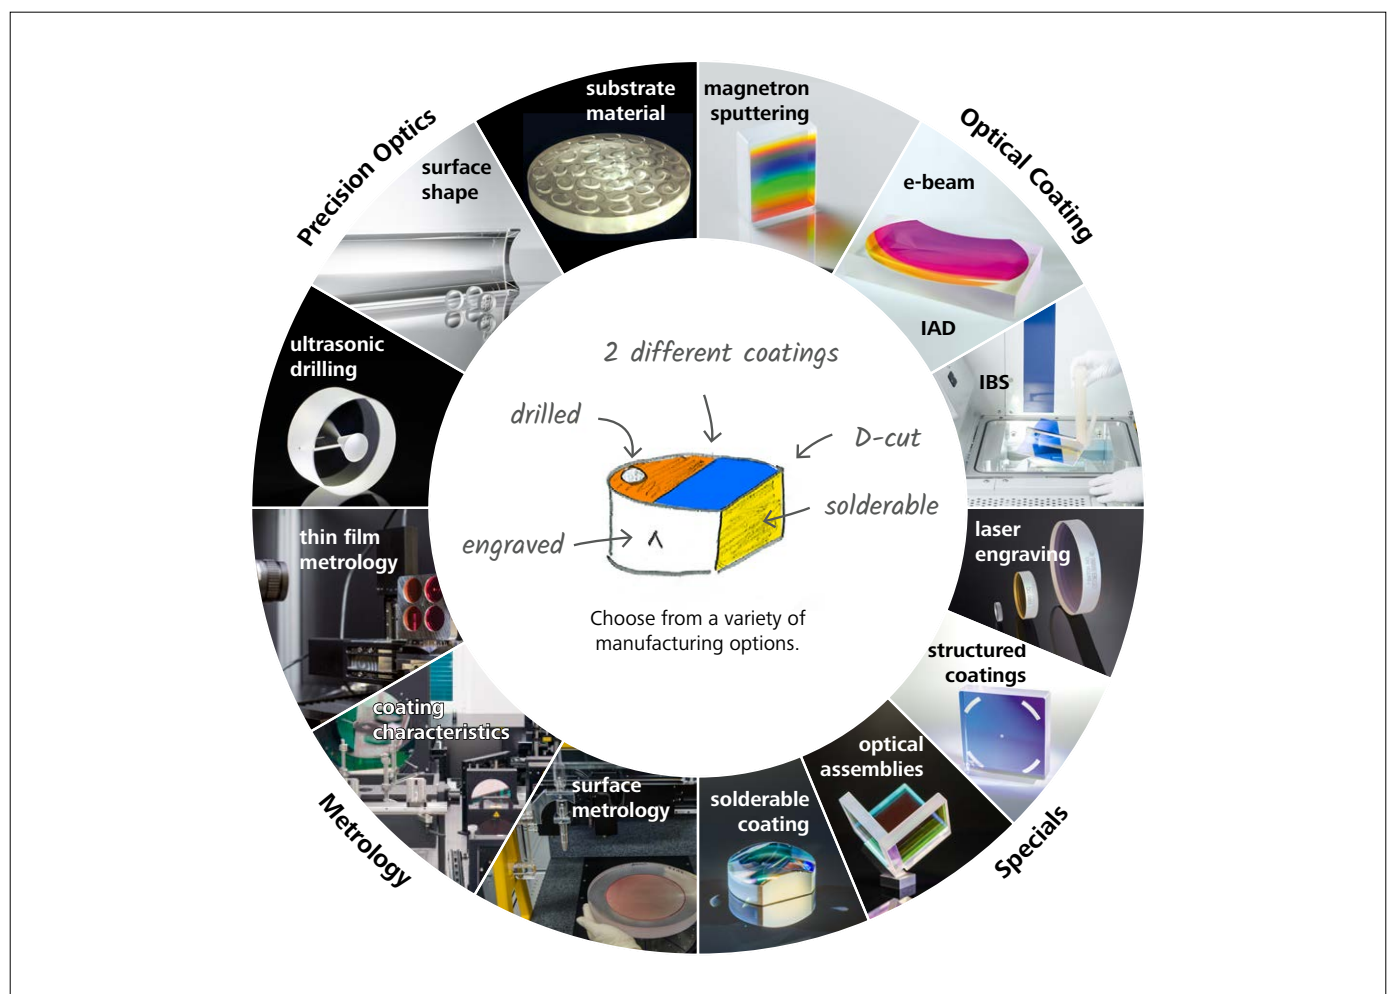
Precision Optics

substrate material

surface shape

ultrasonic drilling

magnetron sputtering

Optical Coating

e-beam

IAD

IBS

laser engraving

structured coatings

optical assemblies

Specials

solderable coating

surface metrology

coating characteristics

thin film metrology

Metrology

2 different coatings

drilled

D-cut

solderable

engraved

Choose from a variety of manufacturing options.